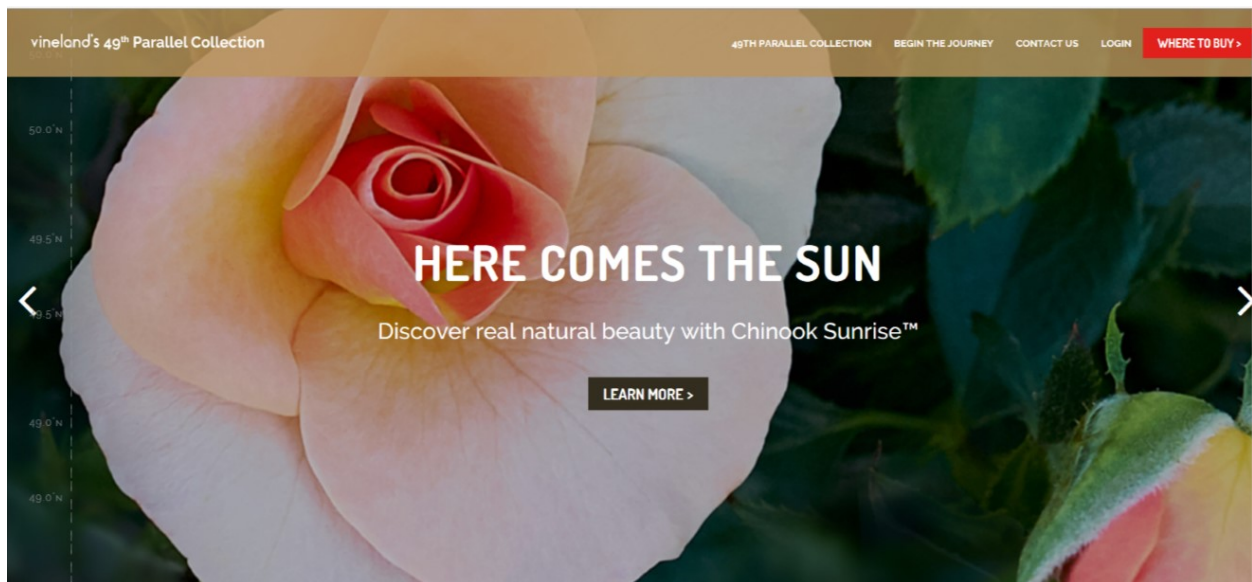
vineland's $49^{th}$ Parallel Collection

49TH PARALLEL COLLECTION BEGIN THE JOURNEY CONTACT US LOGIN WHERE TO BUY >

50.0°N

49.5°N

49.5°N

49.0°N

49.0°N

HERE COMES THE SUN

Discover real natural beauty with Chinook Sunrise™

LEARN MORE >

<

>